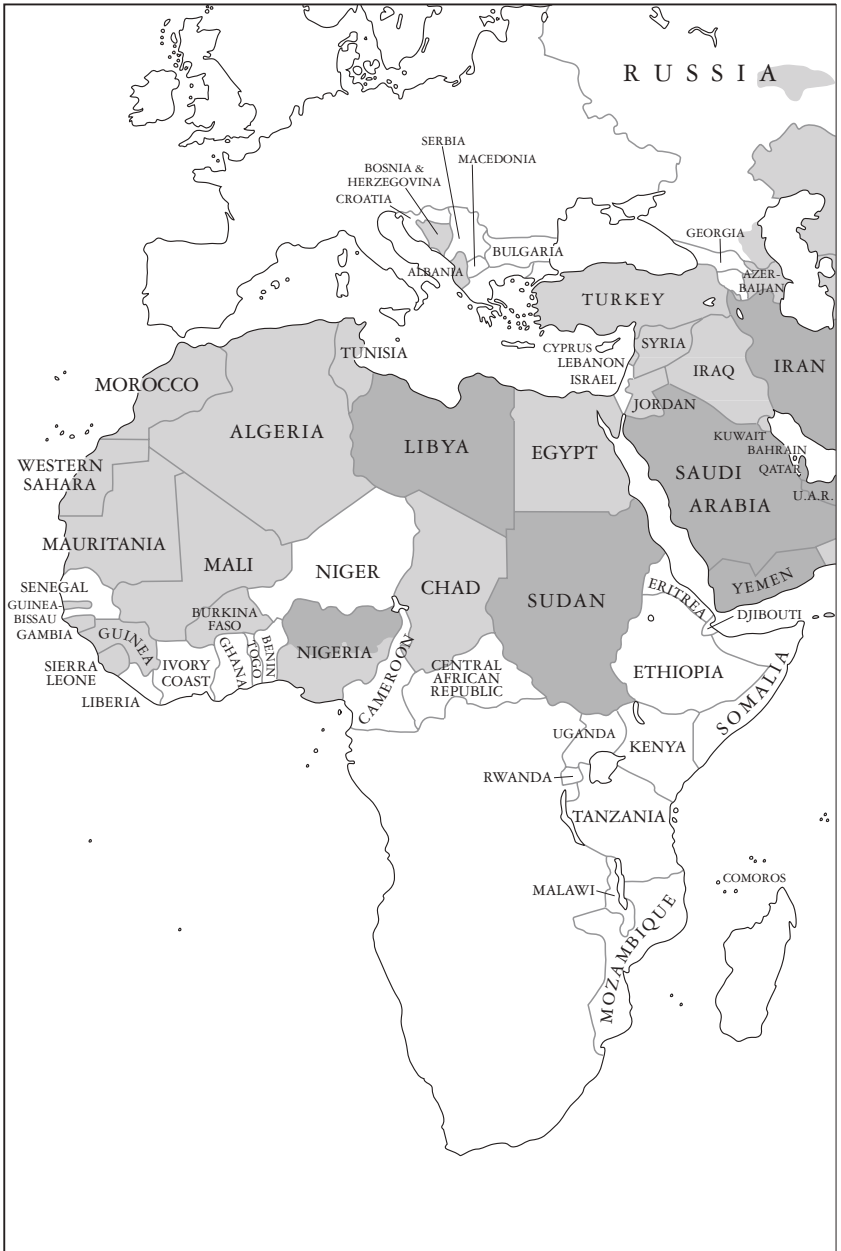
RUSSIA
SERBIA
MACEDONIA
BOSNIA & HERZEGOVINA
CROATIA
GEORGIA
BULGARIA
ALBANIA
AZERBAIJAN
TURKEY
TUNISIA
CYPRUS
LEBANON
ISRAEL
SYRIA
IRAQ
IRAN
MOROCCO
JORDAN
ALGERIA
LIBYA
EGYPT
KUWAIT
BAHRAIN
QATAR
WESTERN SAHARA
SAUDI ARABIA
U.A.R.
MAURITANIA
MALI
NIGER
SENEGAL
GUINEA-BISSAU
GAMBIA
CHAD
SUDAN
ERITREA
YEMEN
DJIBOUTI
BURKINA FASO
GUINEA
SIERRA LEONE
LIBERIA
IVORY COAST
GHANA
TOGO
BENIN
NIGERIA
CAMEROON
CENTRAL AFRICAN REPUBLIC
ETHIOPIA
SOMALIA
UGANDA
KENYA
RWANDA
TANZANIA
MALAWI
COMOROS
MOZAMBIQUE